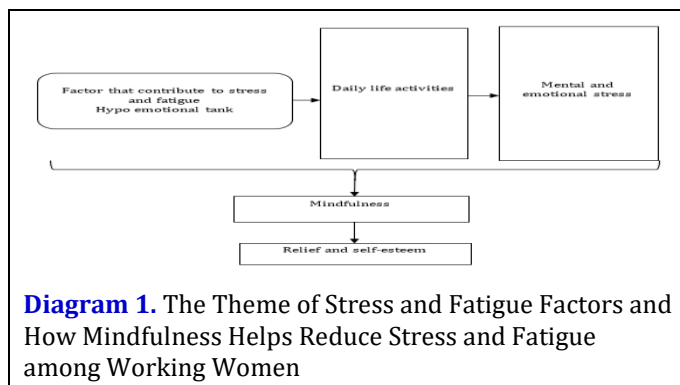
Factor that contribute to stress and fatigue
Hypo emotional tank

Daily life activities

Mental and emotional stress

Mindfulness

Relief and self-esteem

**Diagram 1.** The Theme of Stress and Fatigue Factors and How Mindfulness Helps Reduce Stress and Fatigue among Working Women